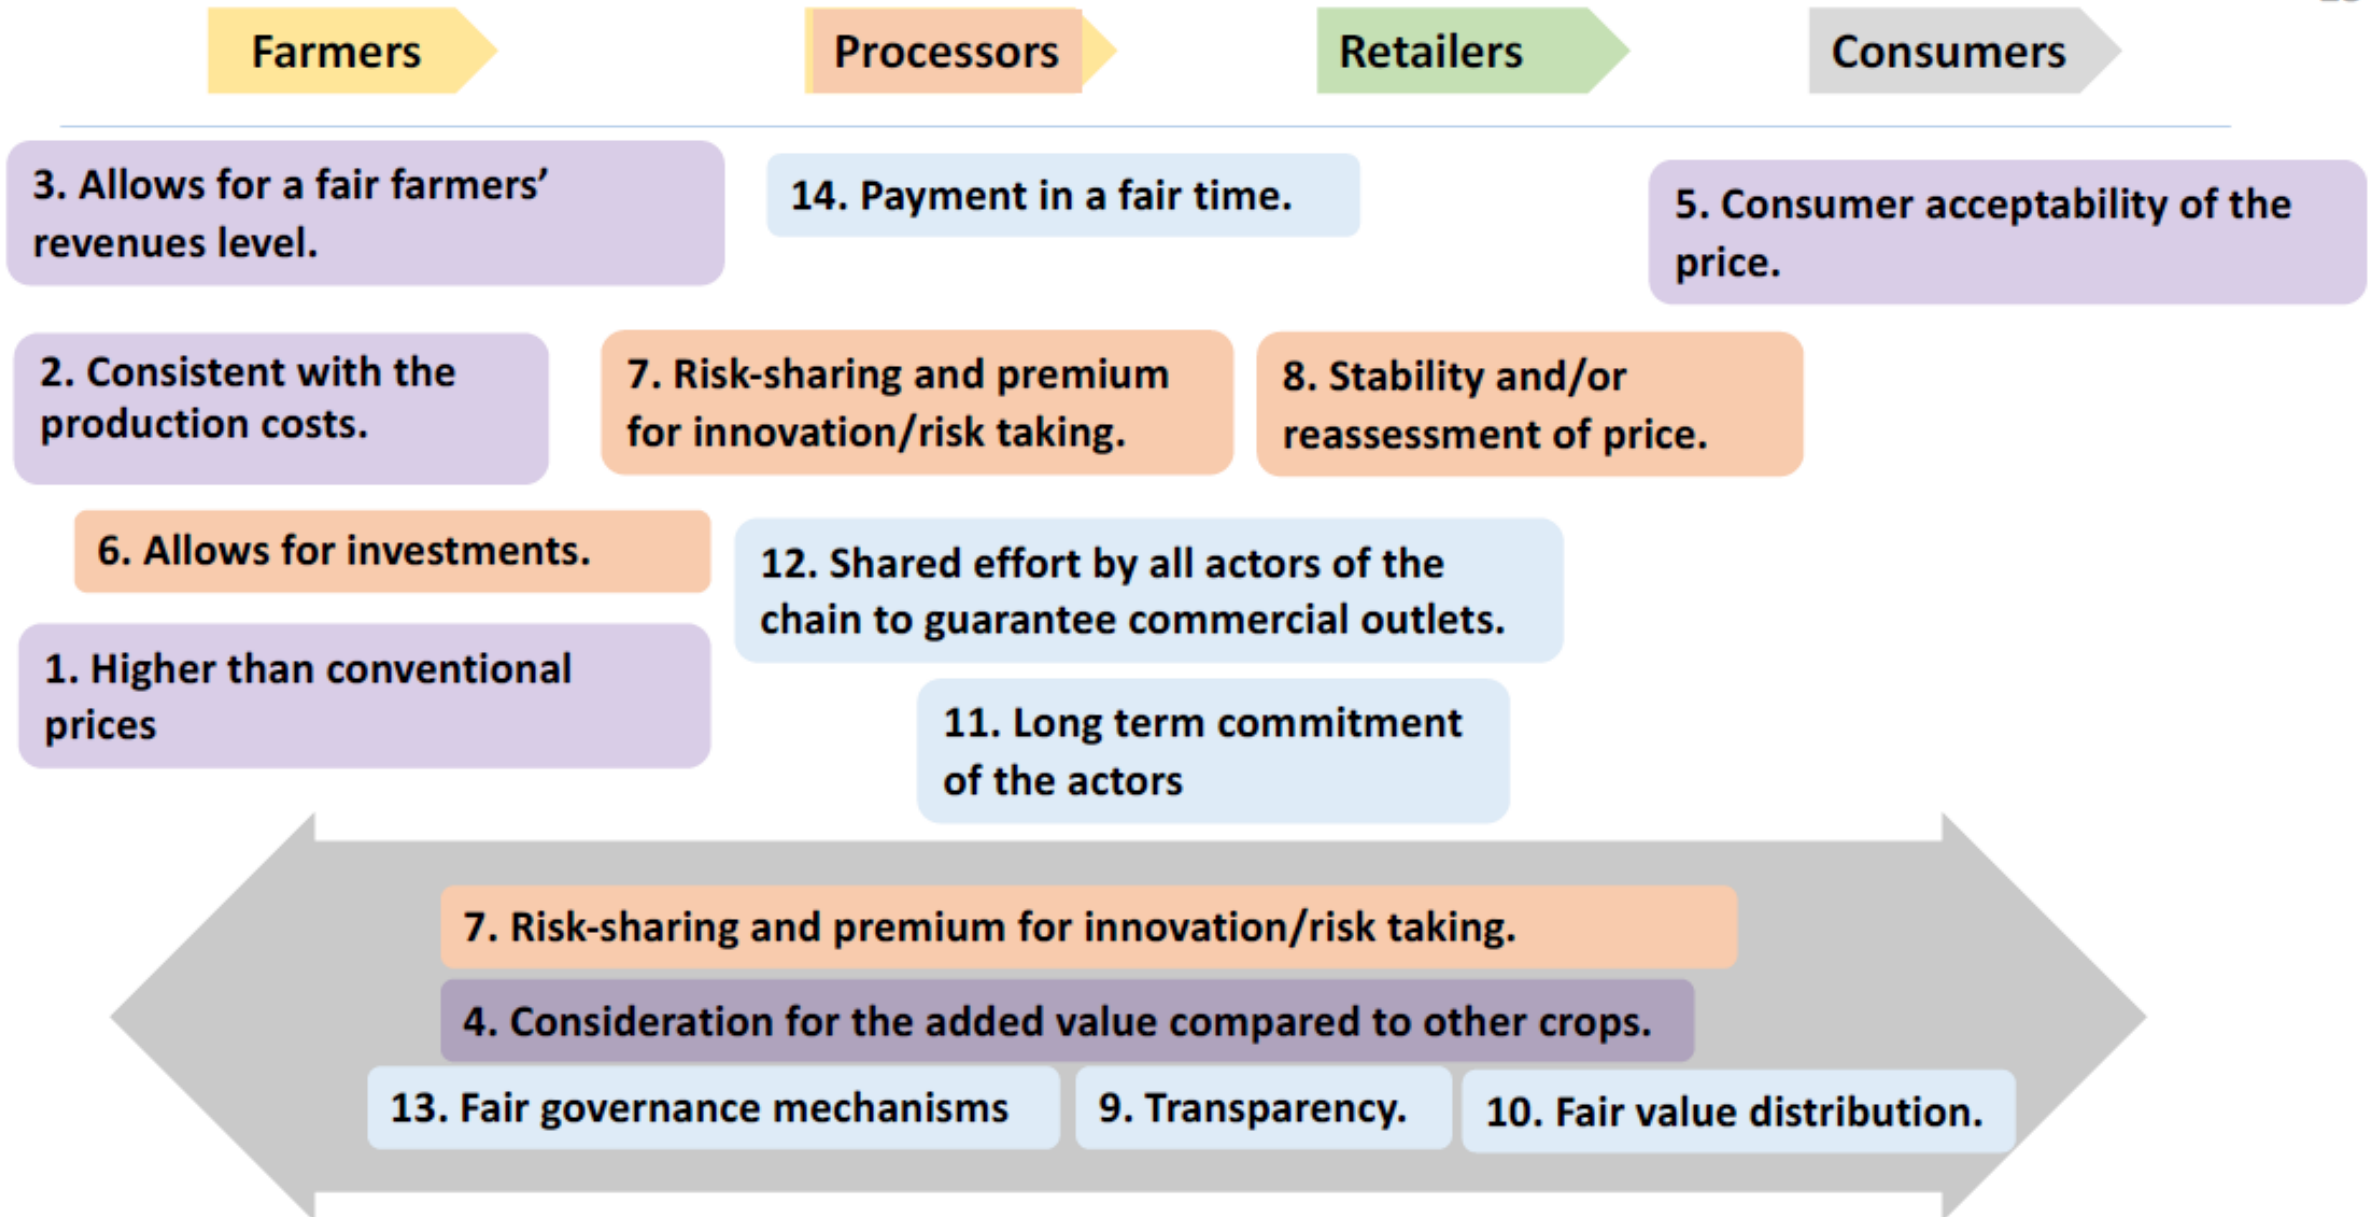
Farmers

Processors

Retailers

Consumers

3. Allows for a fair farmers' revenues level.

14. Payment in a fair time.

5. Consumer acceptability of the price.

2. Consistent with the production costs.

7. Risk-sharing and premium for innovation/risk taking.

8. Stability and/or reassessment of price.

6. Allows for investments.

12. Shared effort by all actors of the chain to guarantee commercial outlets.

1. Higher than conventional prices

11. Long term commitment of the actors

7. Risk-sharing and premium for innovation/risk taking.

4. Consideration for the added value compared to other crops.

13. Fair governance mechanisms

9. Transparency.

10. Fair value distribution.